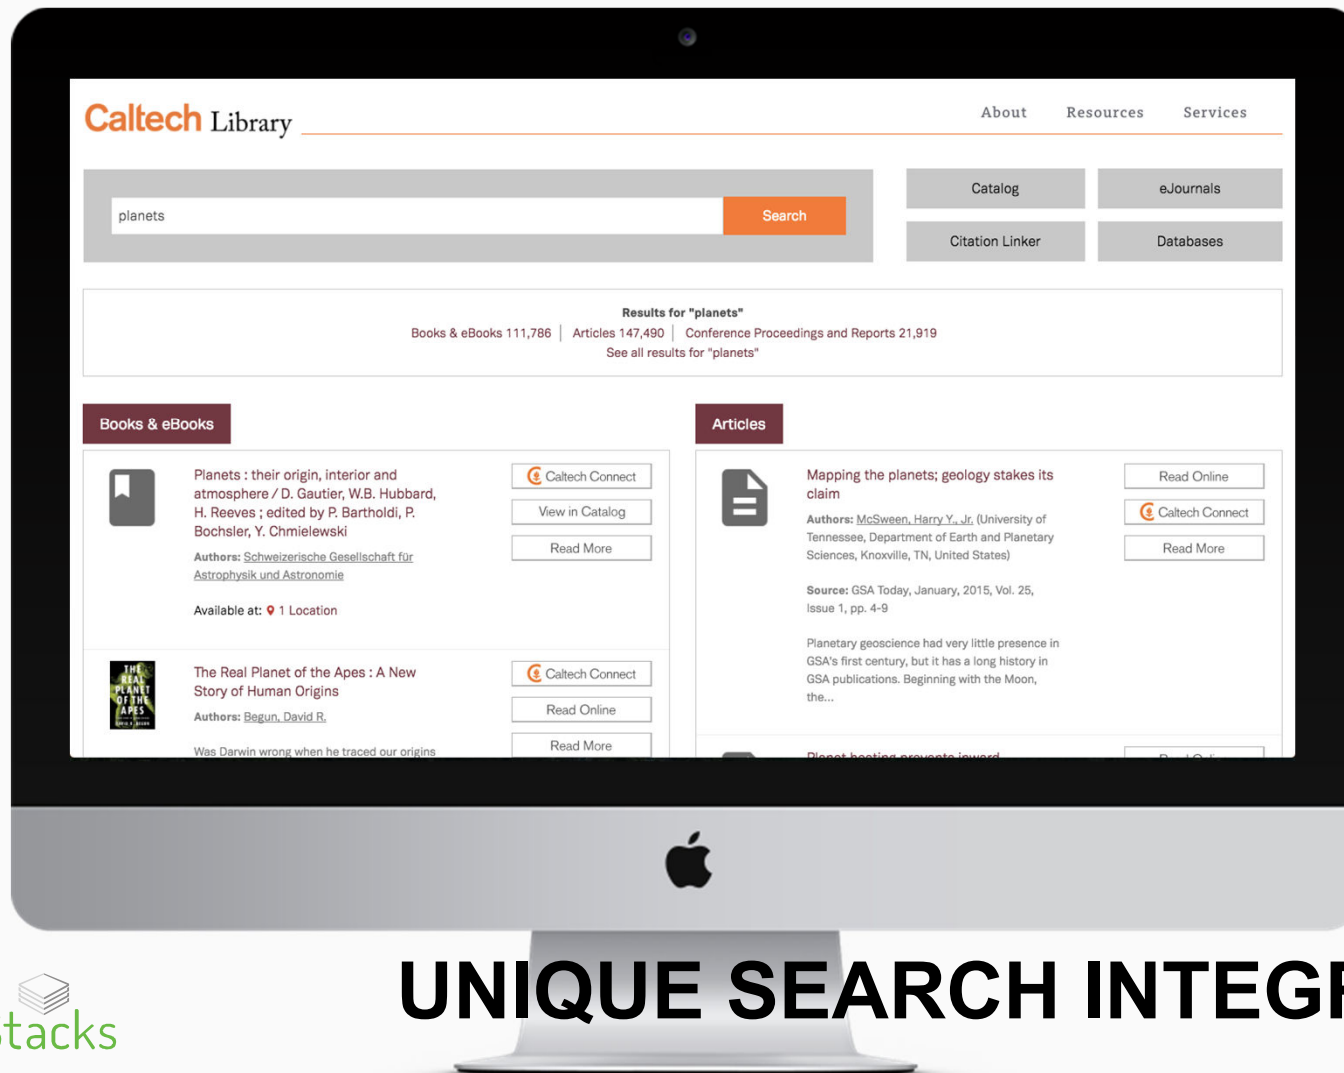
Caltech Library

About Resources Services

planets

Search

Catalog

eJournals

Citation Linker

Databases

Results for "planets"

Books & eBooks 111,786 | Articles 147,490 | Conference Proceedings and Reports 21,919

See all results for "planets"

Books & eBooks

Planets : their origin, interior and atmosphere / D. Gautier, W.B. Hubbard, H. Reeves ; edited by P. Bartholdi, P. Bochsler, Y. Chmielewski

Authors: Schweizerische Gesellschaft für Astrophysik und Astronomie

Available at: 1 Location

Caltech Connect

View in Catalog

Read More

THE REAL PLANET OF THE APES

The Real Planet of the Apes : A New Story of Human Origins

Authors: Begun, David R.

Was Darwin wrong when he traced our origins

Caltech Connect

Read Online

Read More

Articles

Mapping the planets; geology stakes its claim

Authors: McSween, Harry Y., Jr. (University of Tennessee, Department of Earth and Planetary Sciences, Knoxville, TN, United States)

Source: GSA Today, January, 2015, Vol. 25, Issue 1, pp. 4-9

Planetary geoscience had very little presence in GSA's first century, but it has a long history in GSA publications. Beginning with the Moon, the...

Read Online

Caltech Connect

Read More

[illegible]

UNIQUE SEARCH INTEG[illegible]

stacks